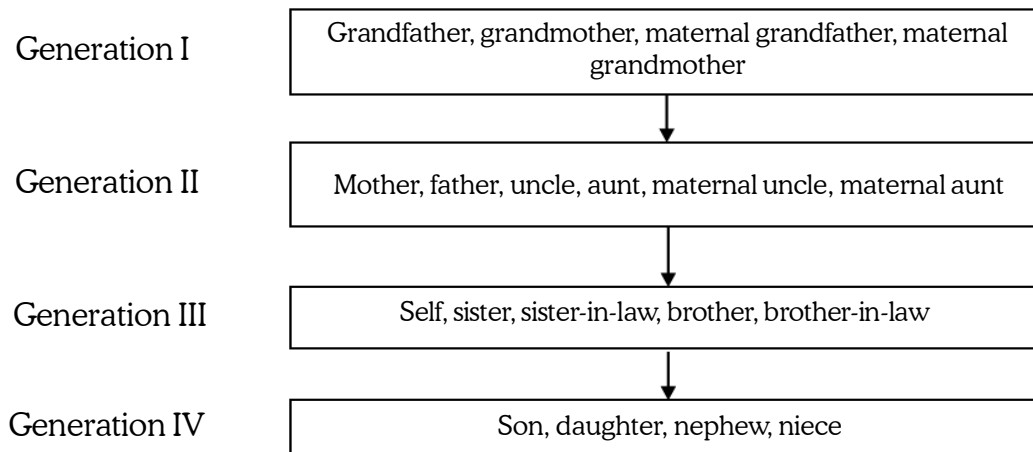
Generation I

Grandfather, grandmother, maternal grandfather, maternal grandmother

Generation II

Mother, father, uncle, aunt, maternal uncle, maternal aunt

Generation III

Self, sister, sister-in-law, brother, brother-in-law

Generation IV

Son, daughter, nephew, niece